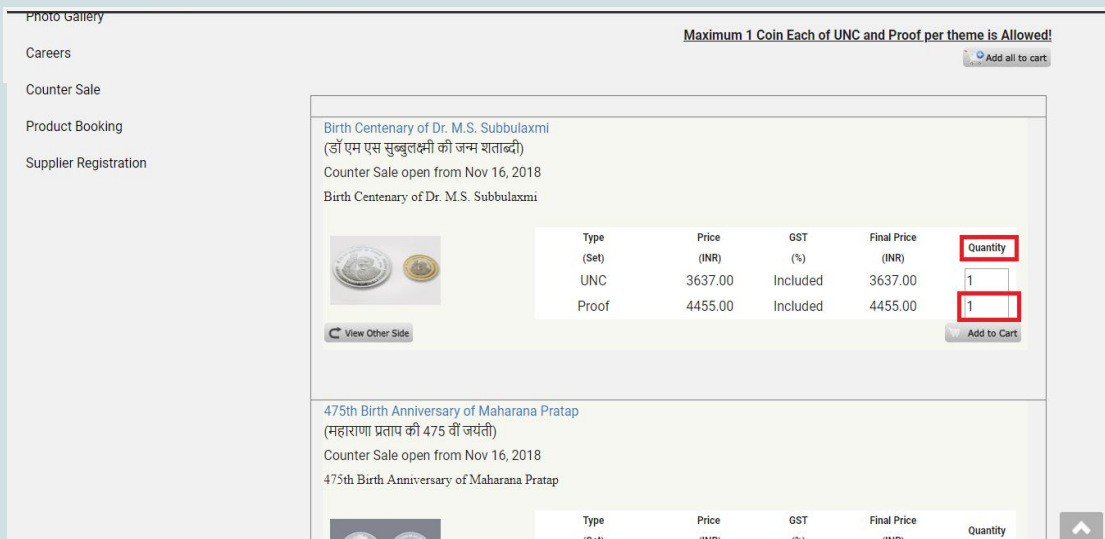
Photo Gallery

Careers

Counter Sale

Product Booking

Supplier Registration

Maximum 1 Coin Each of UNC and Proof per theme is Allowed!

Add all to cart

Birth Centenary of Dr. M.S. Subbulaxmi
(डॉ एम एस सुब्बुलक्ष्मी की जन्म शताब्दी)
Counter Sale open from Nov 16, 2018
Birth Centenary of Dr. M.S. Subbulaxmi

| Type (Set) | Price (INR) | GST (%) | Final Price (INR) | Quantity |
|---|---|---|---|---|
| UNC | 3637.00 | Included | 3637.00 | 1 |
| Proof | 4455.00 | Included | 4455.00 | 1 |

View Other Side

Add to Cart

475th Birth Anniversary of Maharana Pratap
(महाराणा प्रताप की 475 वीं जयंती)
Counter Sale open from Nov 16, 2018
475th Birth Anniversary of Maharana Pratap

| Type | Price | GST | Final Price | Quantity |
|---|---|---|---|---|